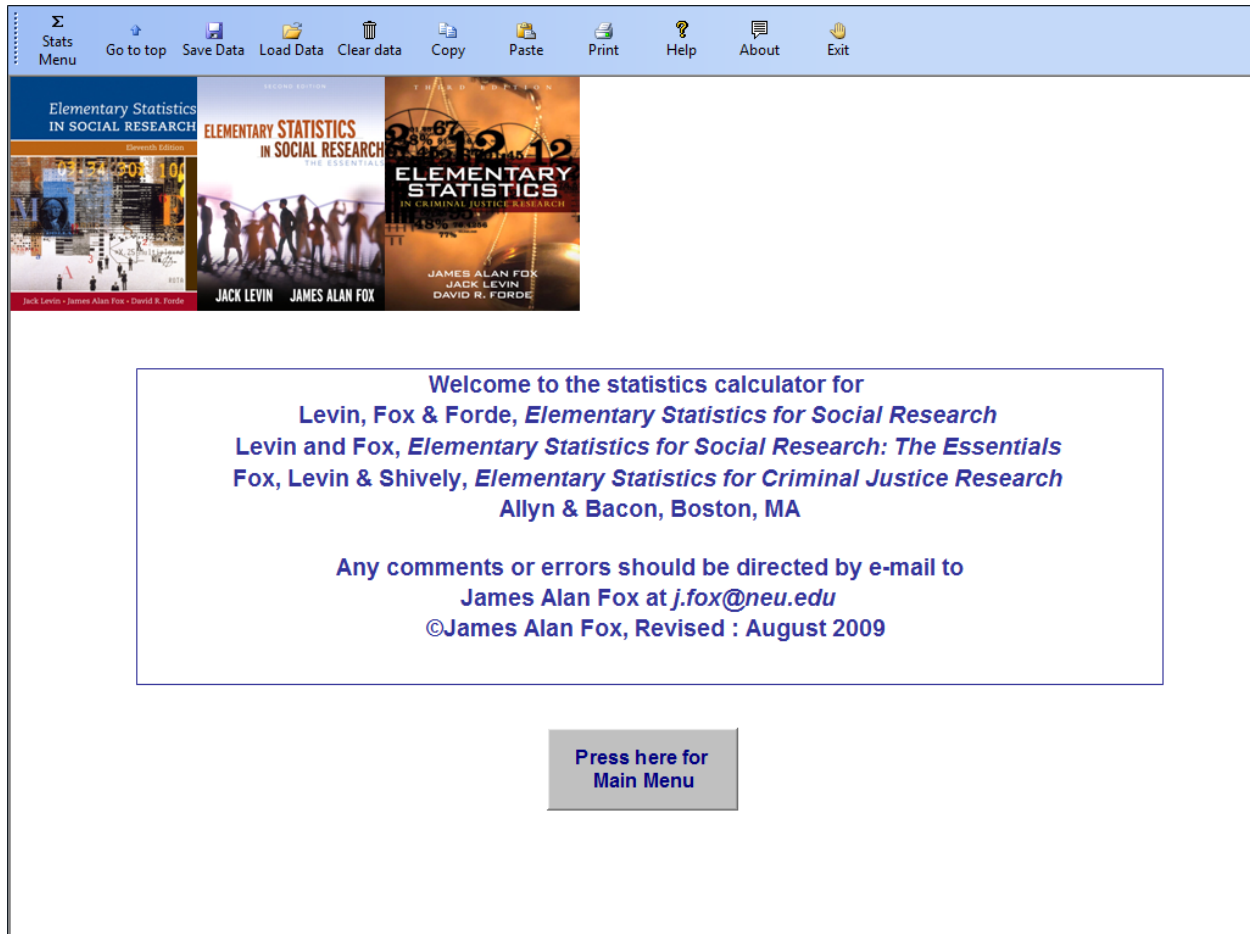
Σ Stats Menu | Go to top | Save Data | Load Data | Clear data | Copy | Paste | Print | Help | About | Exit

Elementary Statistics IN SOCIAL RESEARCH
Eleventh Edition
Jack Levin • James Alan Fox • David R. Forde

SECOND EDITION
ELEMENTARY STATISTICS IN SOCIAL RESEARCH
THE ESSENTIALS
JACK LEVIN JAMES ALAN FOX

THIRD EDITION
ELEMENTARY STATISTICS
IN CRIMINAL JUSTICE RESEARCH
JAMES ALAN FOX
JACK LEVIN
DAVID R. FORDE

Welcome to the statistics calculator for
Levin, Fox & Forde, *Elementary Statistics for Social Research*
Levin and Fox, *Elementary Statistics for Social Research: The Essentials*
Fox, Levin & Shively, *Elementary Statistics for Criminal Justice Research*
Allyn & Bacon, Boston, MA

Any comments or errors should be directed by e-mail to
James Alan Fox at *j.fox@neu.edu*
©James Alan Fox, Revised : August 2009

Press here for
Main Menu